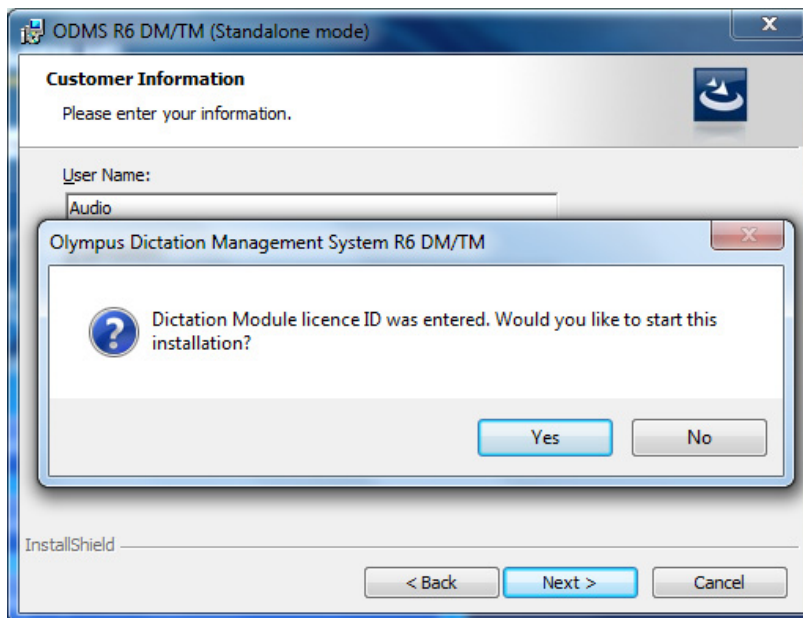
ODMS R6 DM/TM (Standalone mode)

Customer Information

Please enter your information.

User Name:

Audio

Olympus Dictation Management System R6 DM/TM

Dictation Module licence ID was entered. Would you like to start this installation?

Yes

No

InstallShield

< Back

Next >

Cancel